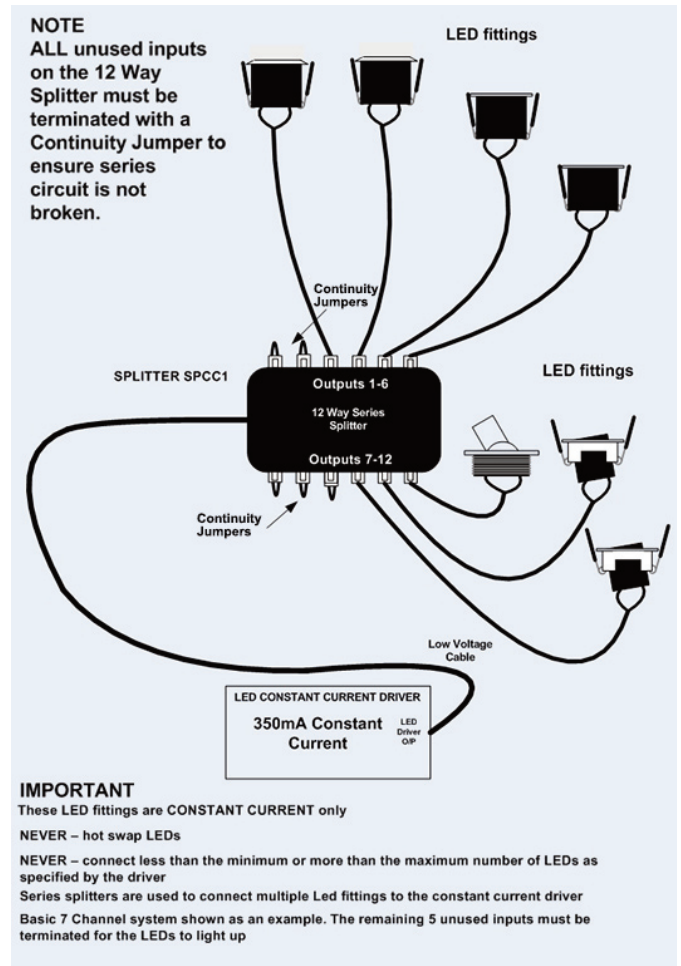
NOTE
ALL unused inputs on the 12 Way Splitter must be terminated with a Continuity Jumper to ensure series circuit is not broken.

LED fittings

Continuity Jumpers

SPLITTER SPCC1

Outputs 1-6

12 Way Series Splitter

Outputs 7-12

LED fittings

Continuity Jumpers

Low Voltage Cable

LED CONSTANT CURRENT DRIVER

350mA Constant Current

LED Driver O/P

IMPORTANT
These LED fittings are CONSTANT CURRENT only

NEVER – hot swap LEDs

NEVER – connect less than the minimum or more than the maximum number of LEDs as specified by the driver

Series splitters are used to connect multiple Led fittings to the constant current driver

Basic 7 Channel system shown as an example. The remaining 5 unused inputs must be terminated for the LEDs to light up